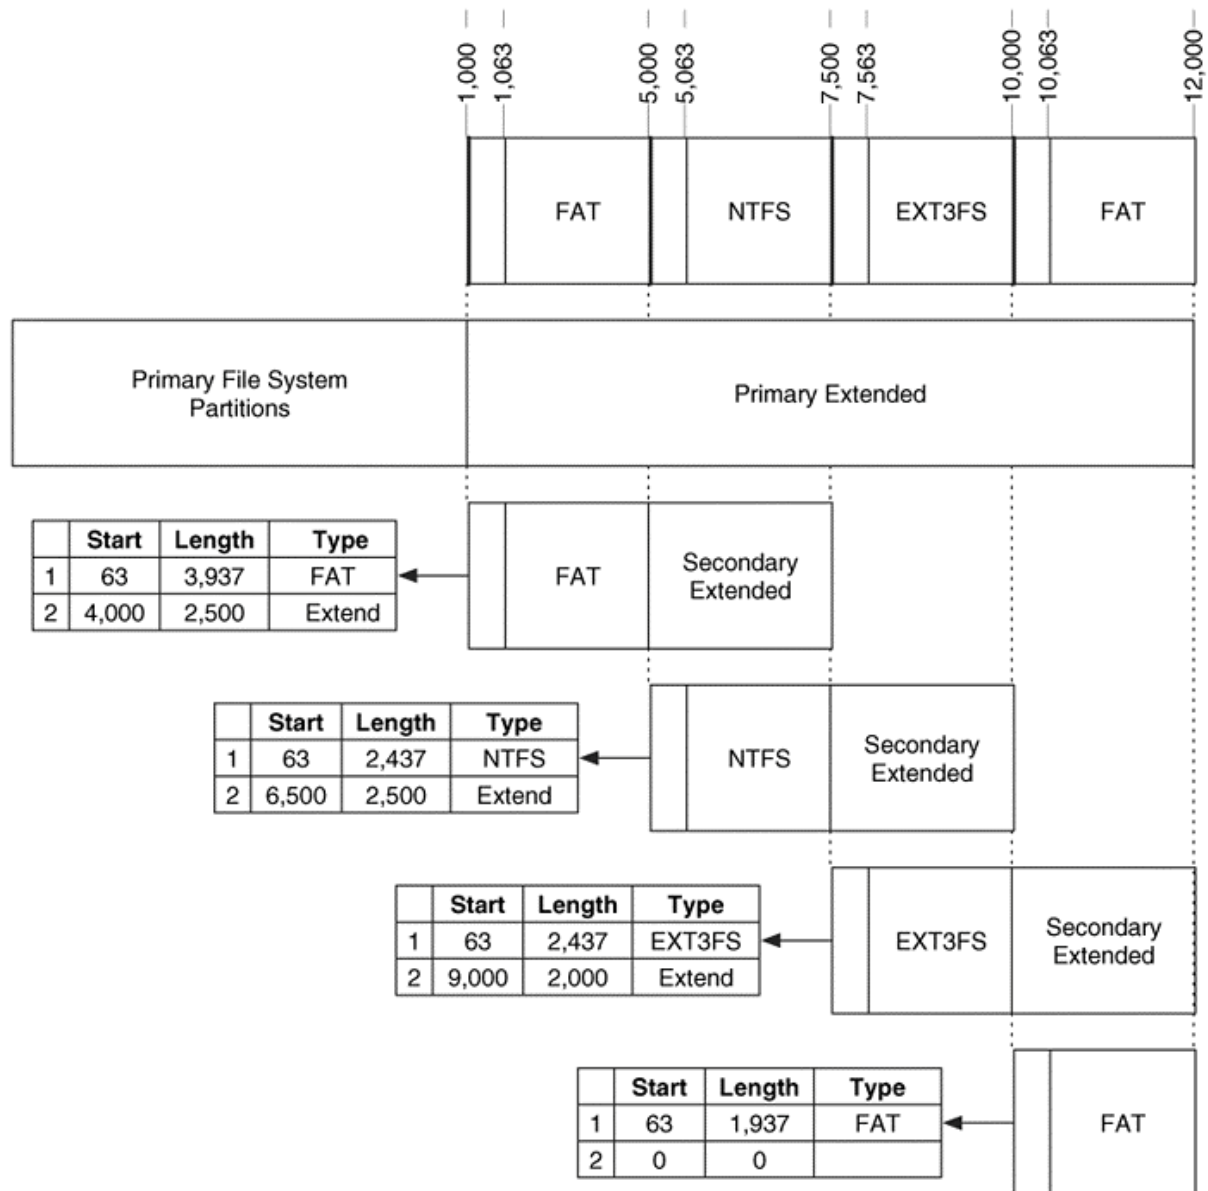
1,000
1,063
5,000
5,063
7,500
7,563
10,000
10,063
12,000

FAT
NTFS
EXT3FS
FAT

Primary File System Partitions

Primary Extended

| | Start | Length | Type |
|---|---|---|---|
| 1 | 63 | 3,937 | FAT |
| 2 | 4,000 | 2,500 | Extend |

FAT
Secondary Extended

| | Start | Length | Type |
|---|---|---|---|
| 1 | 63 | 2,437 | NTFS |
| 2 | 6,500 | 2,500 | Extend |

NTFS
Secondary Extended

| | Start | Length | Type |
|---|---|---|---|
| 1 | 63 | 2,437 | EXT3FS |
| 2 | 9,000 | 2,000 | Extend |

EXT3FS
Secondary Extended

| | Start | Length | Type |
|---|---|---|---|
| 1 | 63 | 1,937 | FAT |
| 2 | 0 | 0 | |

FAT